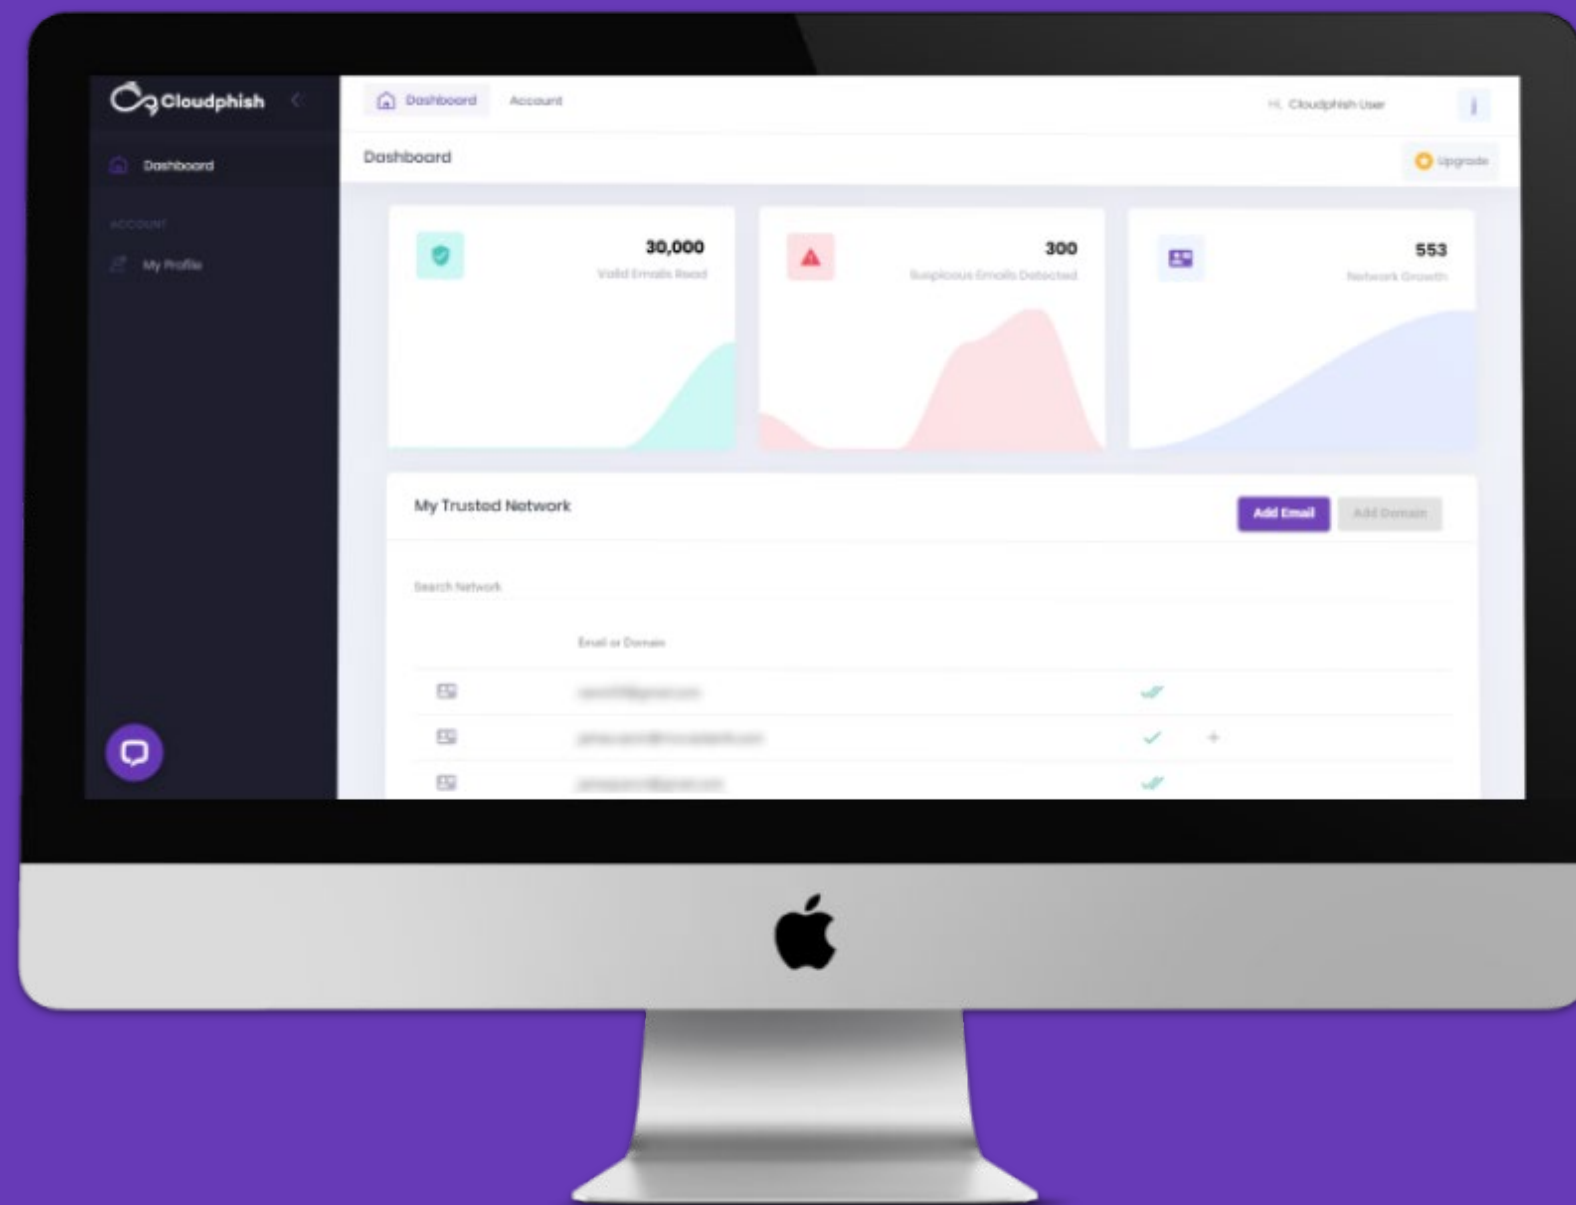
Cloudphish

Dashboard

ACCOUNT

My Profile

Dashboard

Account

Hi, Cloudphish User

Dashboard

Upgrade

30,000
Valid Emails Read

300
Suspicious Emails Detected

553
Network Growth

My Trusted Network

Add Email

Add Domain

Search Network

Email or Domain

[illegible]

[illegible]

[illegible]